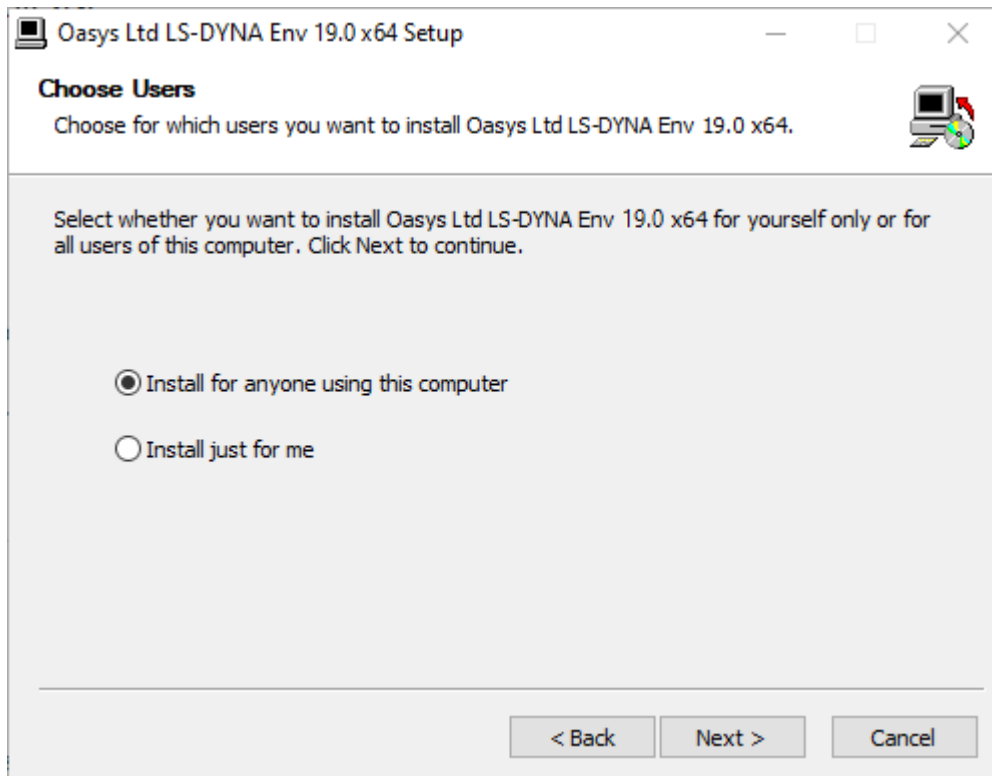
Oasys Ltd LS-DYNA Env 19.0 x64 Setup

Choose Users

Choose for which users you want to install Oasys Ltd LS-DYNA Env 19.0 x64.

Select whether you want to install Oasys Ltd LS-DYNA Env 19.0 x64 for yourself only or for all users of this computer. Click Next to continue.

Install for anyone using this computer

Install just for me

< Back

Next >

Cancel